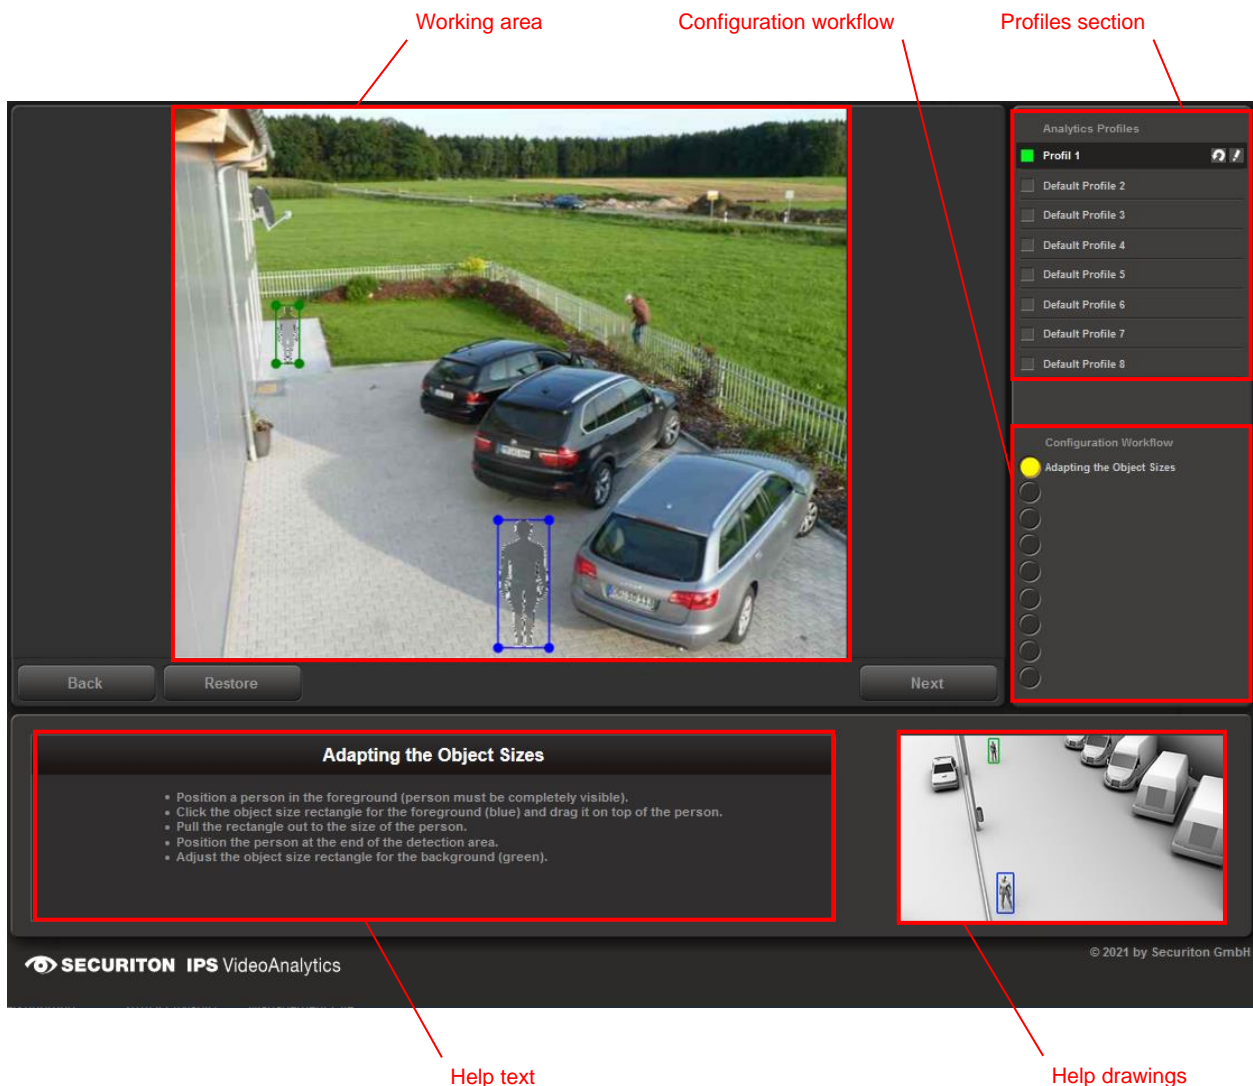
Working area

Configuration workflow

Profiles section

Analytics Profiles

Profil 1

Default Profile 2

Default Profile 3

Default Profile 4

Default Profile 5

Default Profile 6

Default Profile 7

Default Profile 8

Configuration Workflow

Adapting the Object Sizes

Back

Restore

Next

Adapting the Object Sizes

• Position a person in the foreground (person must be completely visible).
• Click the object size rectangle for the foreground (blue) and drag it on top of the person.
• Pull the rectangle out to the size of the person.
• Position the person at the end of the detection area.
• Adjust the object size rectangle for the background (green).

SECURITON IPS VideoAnalytics

© 2021 by Securiton GmbH

Help text

Help drawings